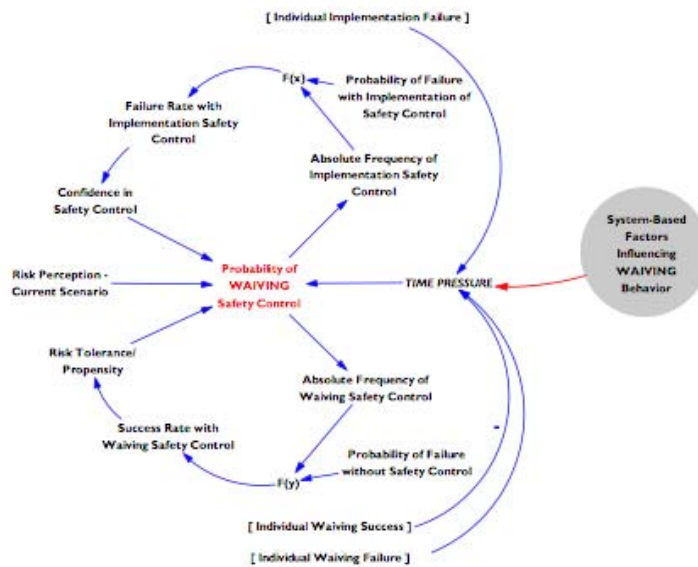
[ Individual Implementation Failure ]

F(x)

Probability of Failure with Implementation of Safety Control

Failure Rate with Implementation Safety Control

Absolute Frequency of Implementation Safety Control

Confidence in Safety Control

System-Based Factors Influencing WAIVING Behavior

Risk Perception - Current Scenario

Probability of WAIVING Safety Control

TIME PRESSURE

Risk Tolerance/ Propensity

Absolute Frequency of Waiving Safety Control

-

Success Rate with Waiving Safety Control

Probability of Failure without Safety Control

F(y)

[ Individual Waiving Success ]

[ Individual Waiving Failure ]